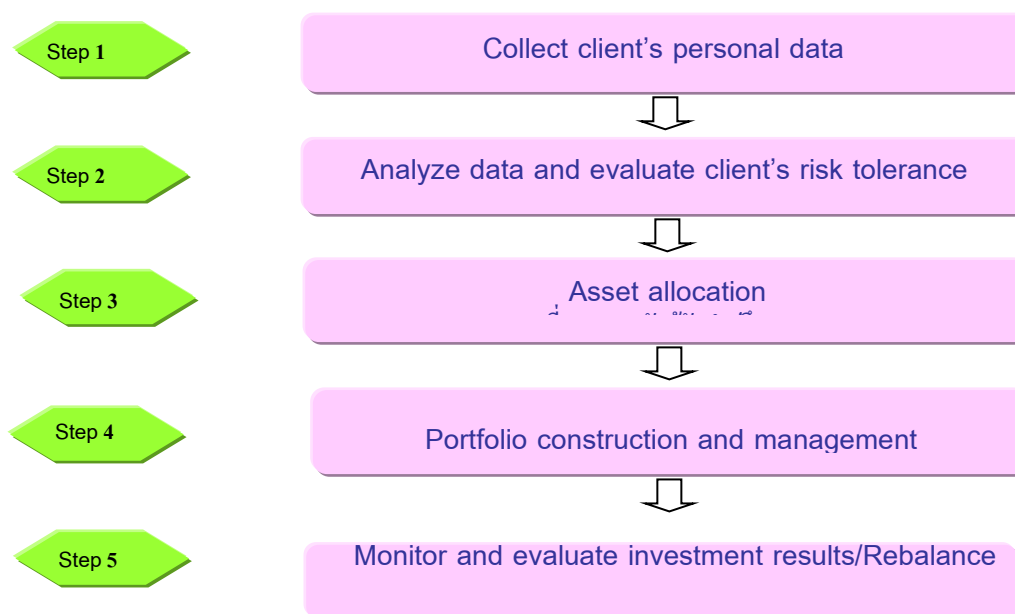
Step 1

Collect client’s personal data

Step 2

Analyze data and evaluate client’s risk tolerance

Step 3

Asset allocation
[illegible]

Step 4

Portfolio construction and management

Step 5

Monitor and evaluate investment results/Rebalance